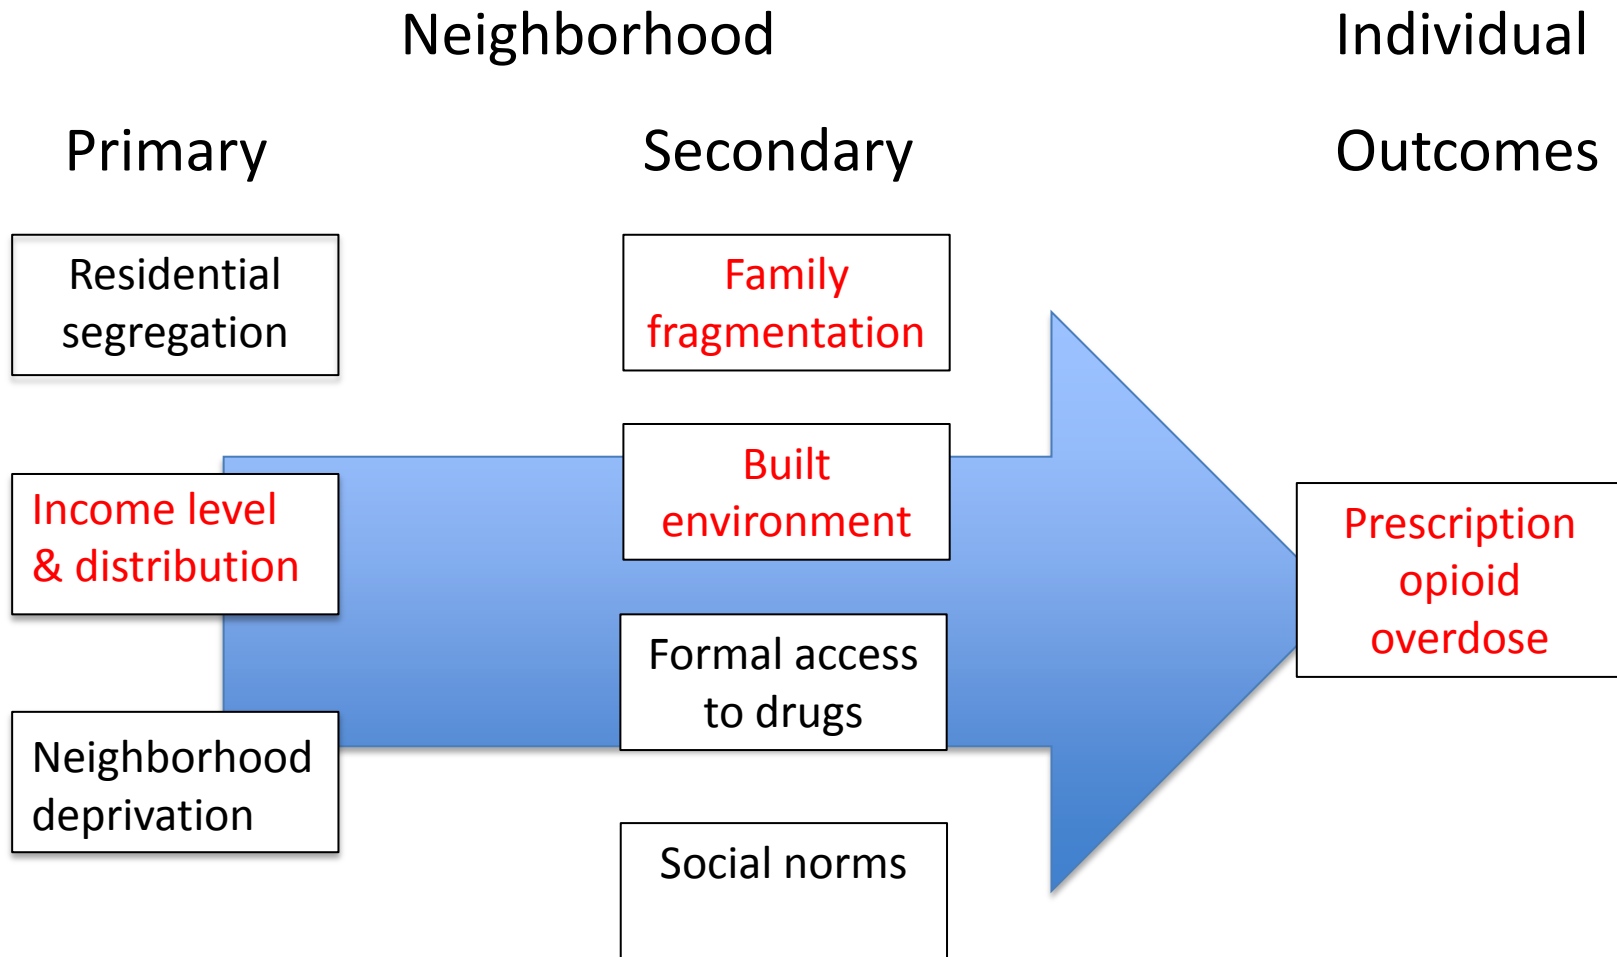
Neighborhood

Individual

Primary

Secondary

Outcomes

Residential segregation

Income level & distribution

Neighborhood deprivation

Family fragmentation

Built environment

Formal access to drugs

Social norms

Prescription opioid overdose